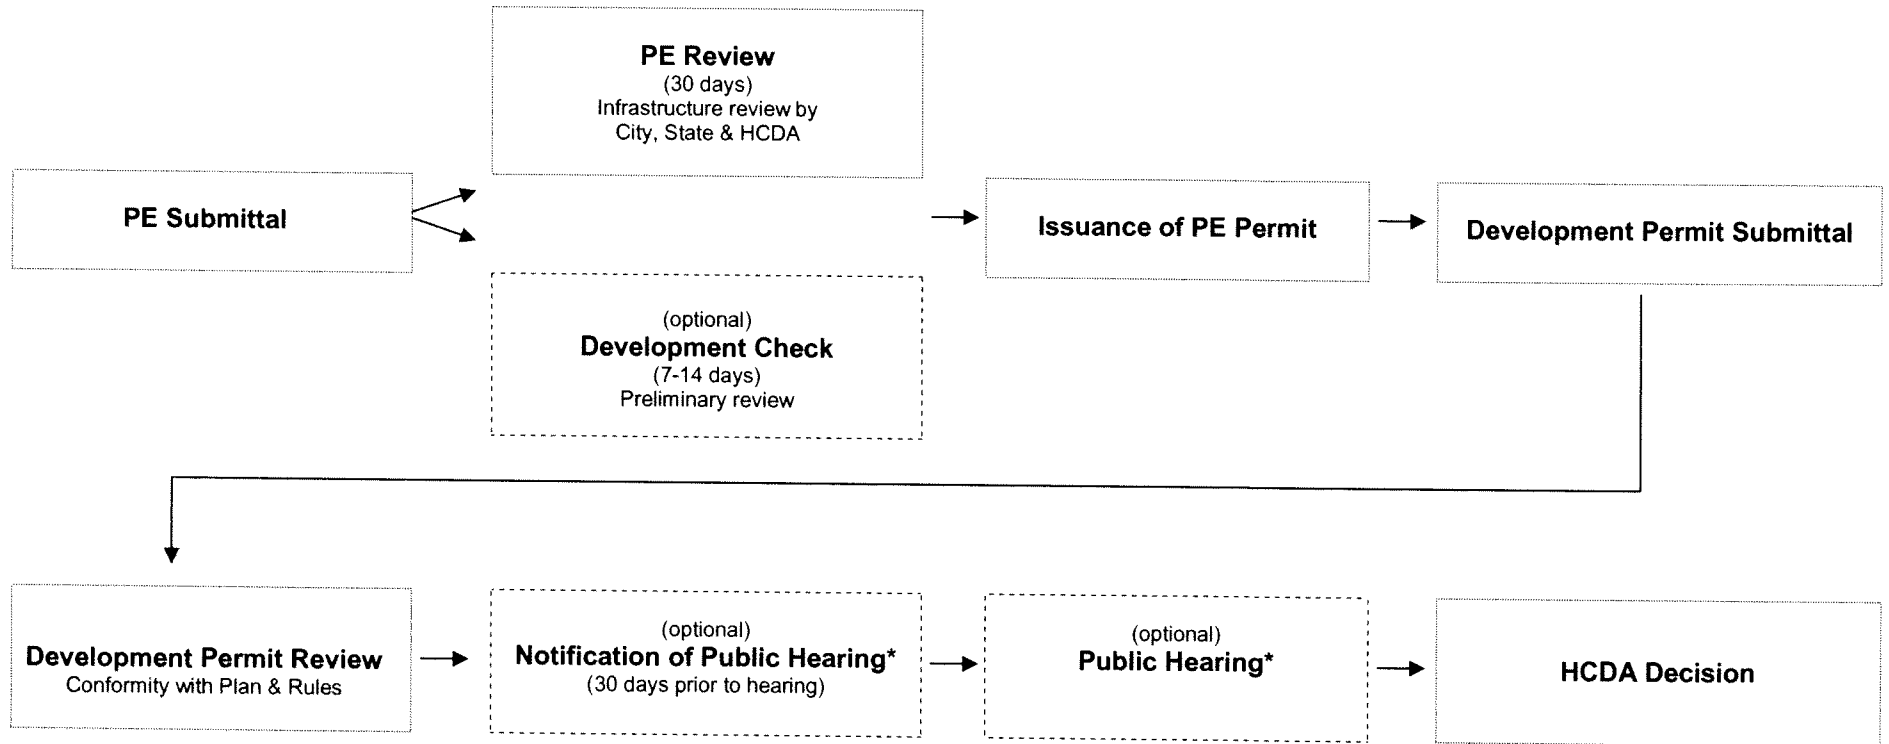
PE Review
(30 days)
Infrastructure review by City, State & HCDA

PE Submittal

(optional)
Development Check
(7-14 days)
Preliminary review

Issuance of PE Permit

Development Permit Submittal

Development Permit Review
Conformity with Plan & Rules

(optional)
Notification of Public Hearing*
(30 days prior to hearing)

(optional)
Public Hearing*

HCDA Decision